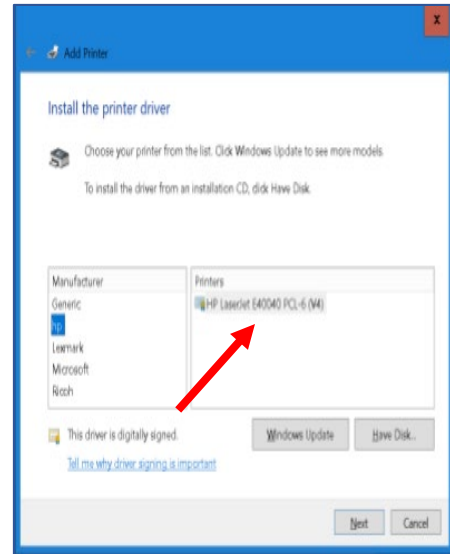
x

Add Printer

Install the printer driver

Choose your printer from the list. Click Windows Update to see more models.

To install the driver from an installation CD, click Have Disk.

| Manufacturer | Printers |
|---|---|
| Generic | HP LaserJet E40040 PCL-6 (V4) |
| hp | |
| Lexmark | |
| Microsoft | |
| Ricoh | |

This driver is digitally signed.

Tell me why driver signing is important

Windows Update

Have Disk...

Next

Cancel